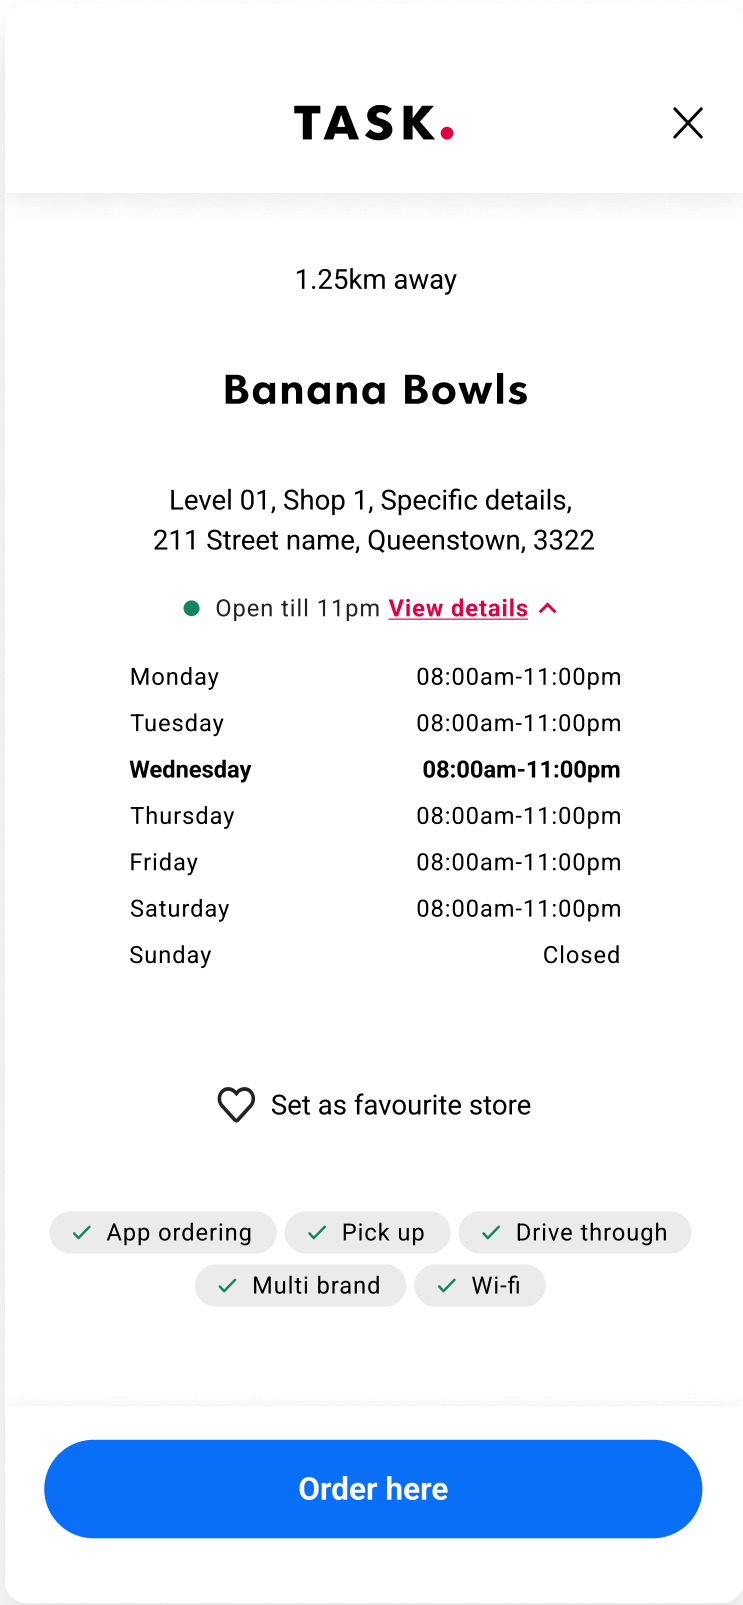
TASK.

1.25km away

Banana Bowls

Level 01, Shop 1, Specific details, 211 Street name, Queenstown, 3322

Open till 11pm View details

| | |
|---|---|
| Monday | 08:00am-11:00pm |
| Tuesday | 08:00am-11:00pm |
| **Wednesday** | **08:00am-11:00pm** |
| Thursday | 08:00am-11:00pm |
| Friday | 08:00am-11:00pm |
| Saturday | 08:00am-11:00pm |
| Sunday | Closed |

Set as favourite store

App ordering
Pick up
Drive through
Multi brand
Wi-fi

Order here